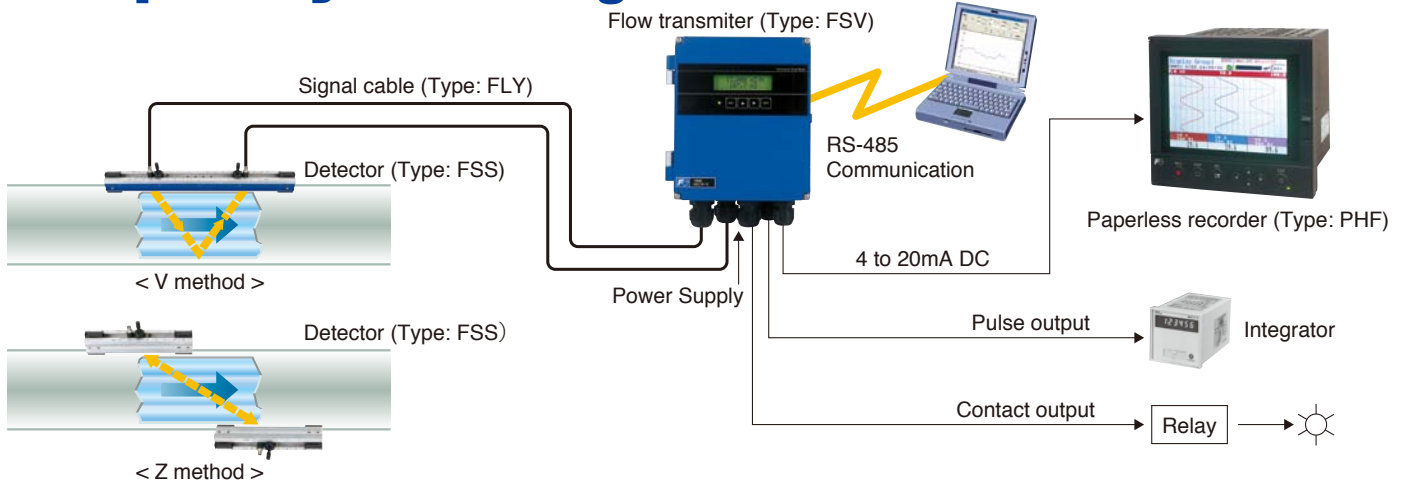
Flow transmiter (Type: FSV)

Signal cable (Type: FLY)

Detector (Type: FSS)

RS-485 Communication

Paperless recorder (Type: PHF)

< V method >

4 to 20mA DC

Power Supply

Detector (Type: FSS）

Pulse output

Integrator

Contact output

Relay

< Z method >